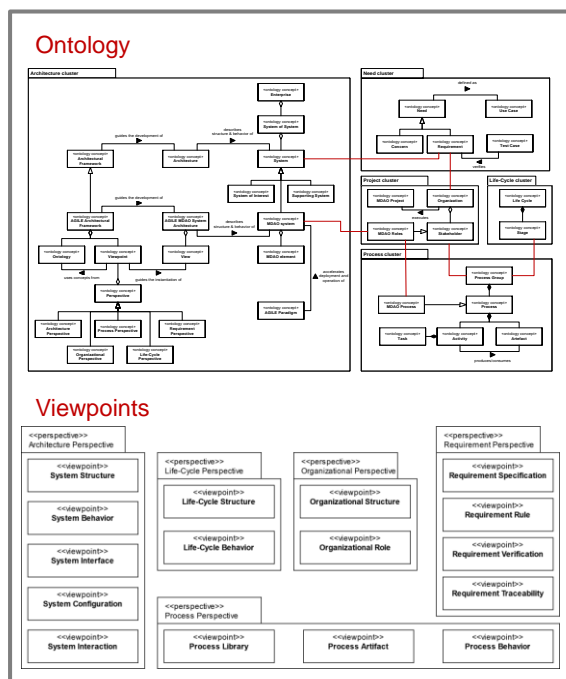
Ontology

Architecture cluster

«ontology concept» Enterprise

«ontology concept» System of System

describes structure & behavior of

guides the development of

«ontology concept» Architectural Framework

«ontology concept» Architecture

«ontology concept» System

«ontology concept» System of Interest

«ontology concept» Supporting System

guides the development of

«ontology concept» AGILE Architectural Framework

«ontology concept» AGILE MDAO System Architecture

describes structure & behavior of

«ontology concept» MDAO system

«ontology concept» Ontology

«ontology concept» Viewpoint

«ontology concept» View

«ontology concept» MDAO element

uses concepts from

guides the instantiation of

«ontology concept» Perspective

accelerates deployment and operation of

«ontology concept» AGILE Paradigm

«ontology concept» Architecture Perspective

«ontology concept» Process Perspective

«ontology concept» Requirement Perspective

«ontology concept» Organizational Perspective

«ontology concept» Life-Cycle Perspective

Need cluster

defined as

«ontology concept» Need

«ontology concept» Use Case

«ontology concept» Concern

«ontology concept» Requirement

«ontology concept» Test Case

verifies

Project cluster

«ontology concept» MDAO Project

«ontology concept» Organization

executes

«ontology concept» MDAO Roles

«ontology concept» Stakeholder

Life-Cycle cluster

«ontology concept» Life Cycle

«ontology concept» Stage

Process cluster

«ontology concept» Process Group

«ontology concept» MDAO Process

«ontology concept» Process

«ontology concept» Task

«ontology concept» Activity

«ontology concept» Artifact

produces/consumes

Viewpoints

<<perspective>> Architecture Perspective

<<viewpoint>> System Structure

<<viewpoint>> System Behavior

<<viewpoint>> System Interface

<<viewpoint>> System Configuration

<<viewpoint>> System Interaction

<<perspective>> Life-Cycle Perspective

<<viewpoint>> Life-Cycle Structure

<<viewpoint>> Life-Cycle Behavior

<<perspective>> Organizational Perspective

<<viewpoint>> Organizational Structure

<<viewpoint>> Organizational Role

<<perspective>> Requirement Perspective

<<viewpoint>> Requirement Specification

<<viewpoint>> Requirement Rule

<<viewpoint>> Requirement Verification

<<viewpoint>> Requirement Traceability

<<perspective>> Process Perspective

<<viewpoint>> Process Library

<<viewpoint>> Process Artifact

<<viewpoint>> Process Behavior